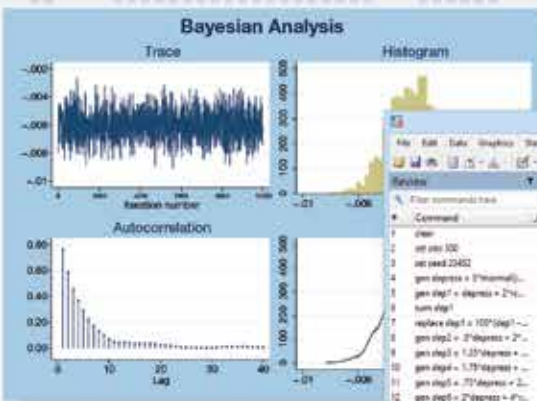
Bayesian Analysis

Trace

-.002
-.004
-.006
-.008
-.01

0 2000 4000 6000 8000 10000
Iteration number

Histogram

500
400
300
200
100
0

-.01 -.008

Autocorrelation

0.80
0.60
0.40
0.20
0.00

0 10 20 30 40
Lag

500
400
300
200
100
0

-.01 -.008

File Edit Data Graphics Sta

Review

Filter commands here

# Command
1 clear
2 set obs 300
3 set seed 23452
4 gen depress = 3*rnormal()...
5 gen step1 = depress + 2*u...
6 sum step1
7 replace step1 = 100*(step1 - ...
8 gen step2 = .5*depress + 2*...
9 gen step3 = 1.25*depress + ...
10 gen step4 = 1.75*depress + ...
11 gen step5 = .75*depress + 2...
12 gen step6 = 2*depress + 4*u...